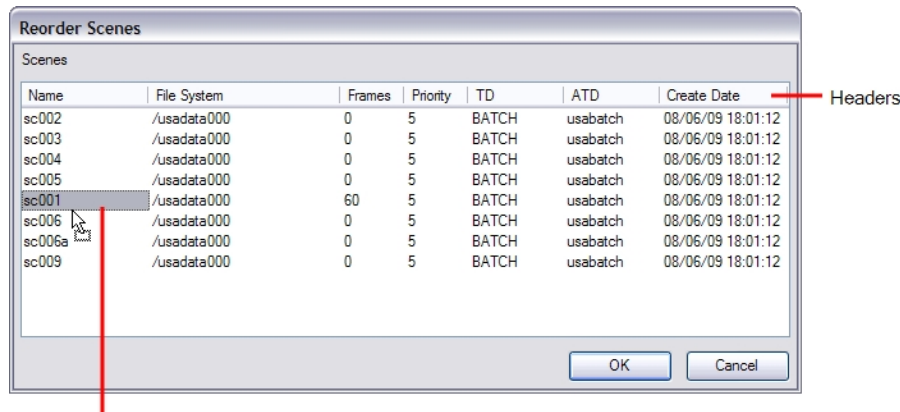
Reorder Scenes

Scenes

| Name | File System | Frames | Priority | TD | ATD | Create Date |
|---|---|---|---|---|---|---|
| sc002 | /usadata000 | 0 | 5 | BATCH | usabatch | 08/06/09 18:01:12 |
| sc003 | /usadata000 | 0 | 5 | BATCH | usabatch | 08/06/09 18:01:12 |
| sc004 | /usadata000 | 0 | 5 | BATCH | usabatch | 08/06/09 18:01:12 |
| sc005 | /usadata000 | 0 | 5 | BATCH | usabatch | 08/06/09 18:01:12 |
| sc001 | /usadata000 | 60 | 5 | BATCH | usabatch | 08/06/09 18:01:12 |
| sc006 | /usadata000 | 0 | 5 | BATCH | usabatch | 08/06/09 18:01:12 |
| sc006a | /usadata000 | 0 | 5 | BATCH | usabatch | 08/06/09 18:01:12 |
| sc009 | /usadata000 | 0 | 5 | BATCH | usabatch | 08/06/09 18:01:12 |

Headers

OK

Cancel